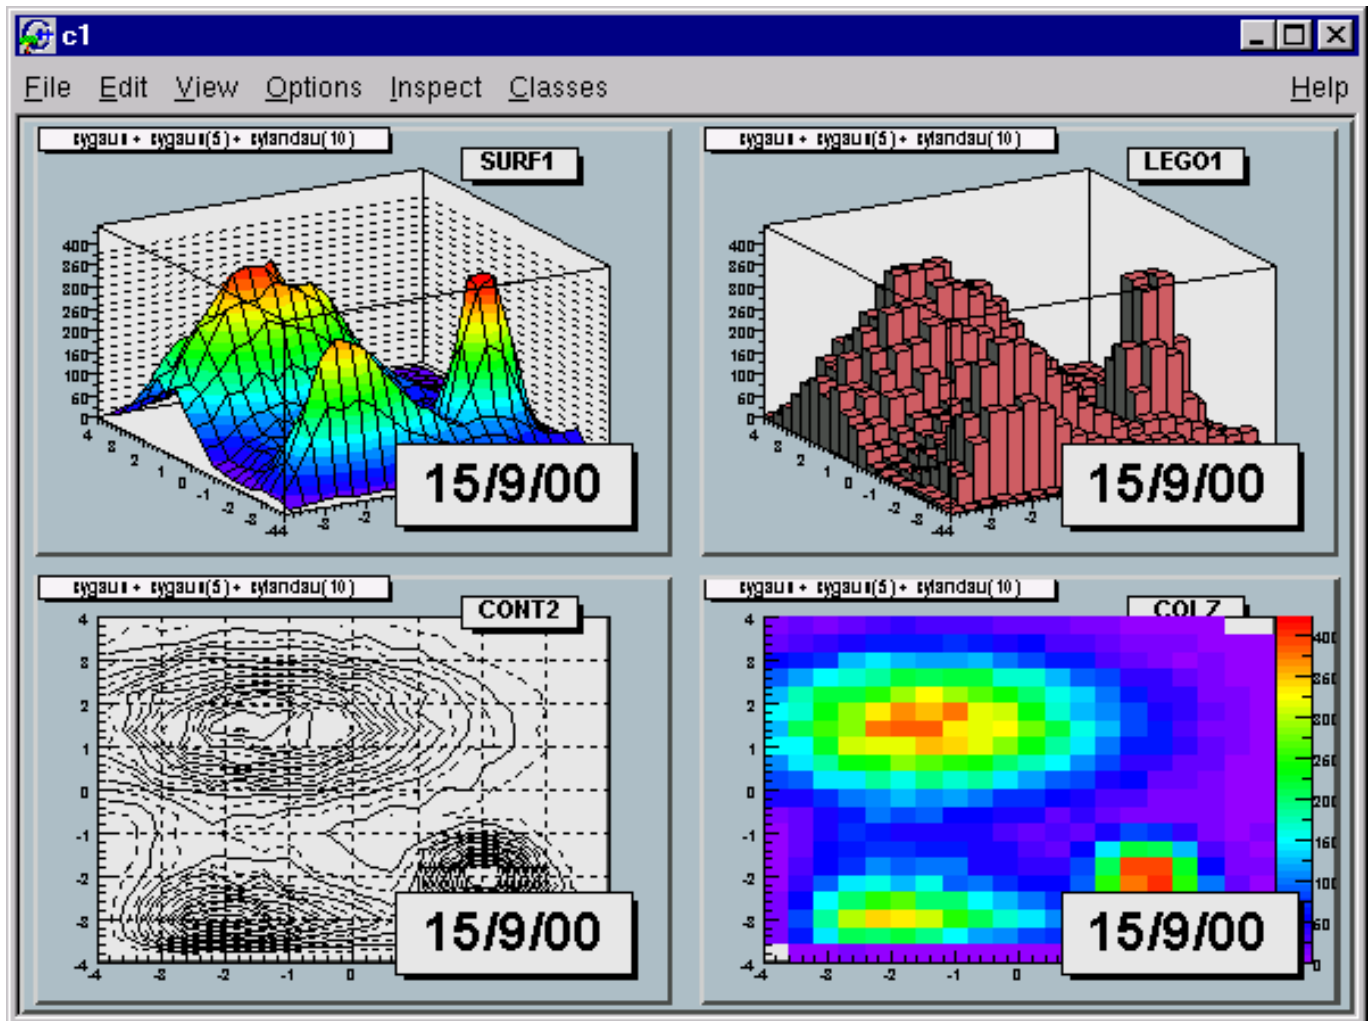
c1

File Edit View Options Inspect Classes Help

xygaus + xygaus(5) + xylandau(10)

SURF1

400
350
300
250
200
150
100
50
0

4 3 2 1 0 -1 -2 -3 -4 -4 -3 -2

15/9/00

xygaus + xygaus(5) + xylandau(10)

LEGO1

400
350
300
250
200
150
100
50
0

4 3 2 1 0 -1 -2 -3 -4 -4 -3 -2

15/9/00

xygaus + xygaus(5) + xylandau(10)

CONT2

4
3
2
1
0
-1
-2
-3
-4

-4 -3 -2 -1 0

15/9/00

xygaus + xygaus(5) + xylandau(10)

COLZ

4
3
2
1
0
-1
-2
-3
-4

-4 -3 -2 -1 0

400
350
300
250
200
150
100
50
0

15/9/00